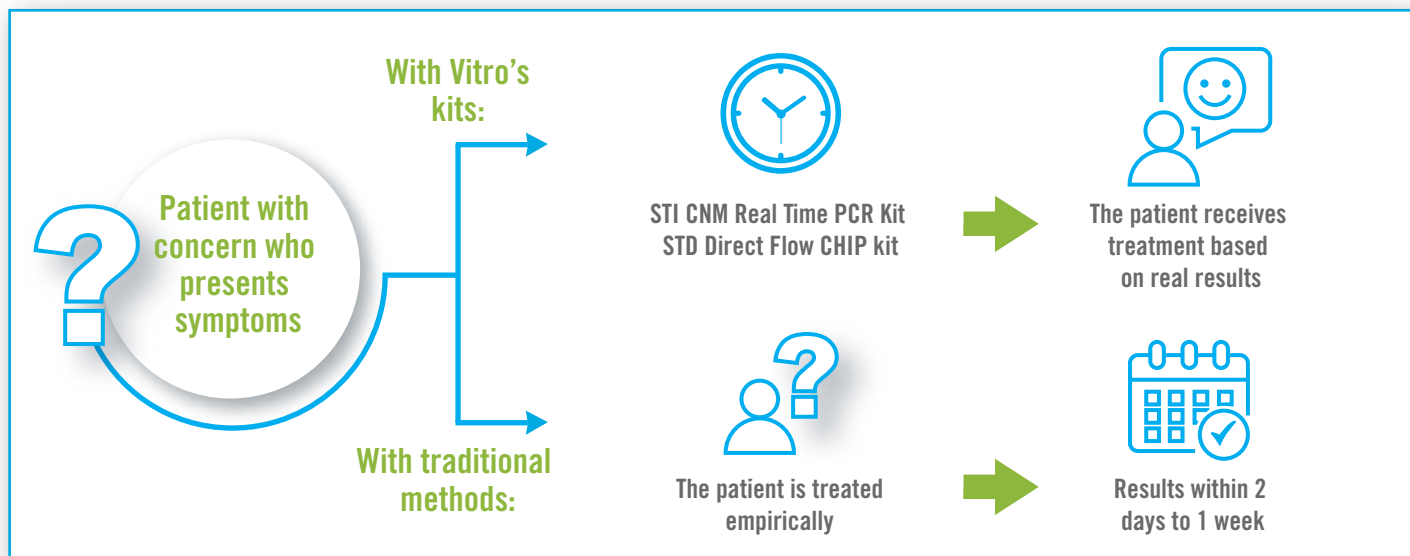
Patient with concern who presents symptoms

With Vitro's kits:

STI CNM Real Time PCR Kit
STD Direct Flow CHIP kit

The patient receives treatment based on real results

With traditional methods:

The patient is treated empirically

Results within 2 days to 1 week